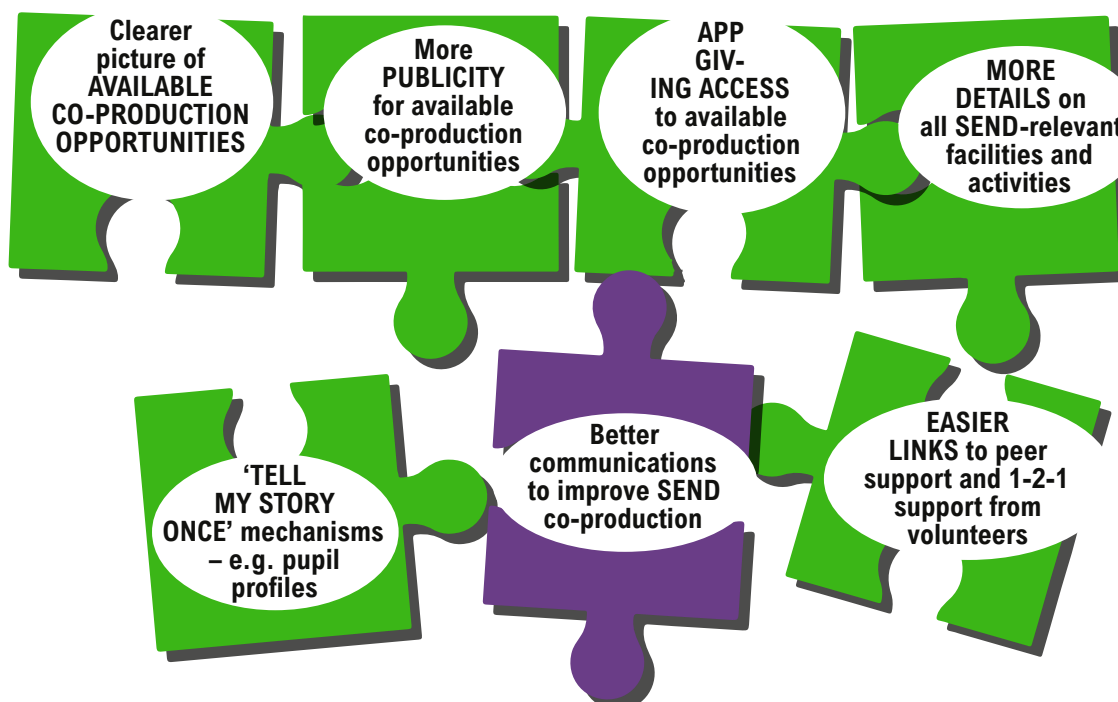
Clearer picture of AVAILABLE CO-PRODUCTION OPPORTUNITIES

More PUBLICITY for available co-production opportunities

APP GIV-ING ACCESS to available co-production opportunities

MORE DETAILS on all SEND-relevant facilities and activities

'TELL MY STORY ONCE' mechanisms – e.g. pupil profiles

Better communications to improve SEND co-production

EASIER LINKS to peer support and 1-2-1 support from volunteers